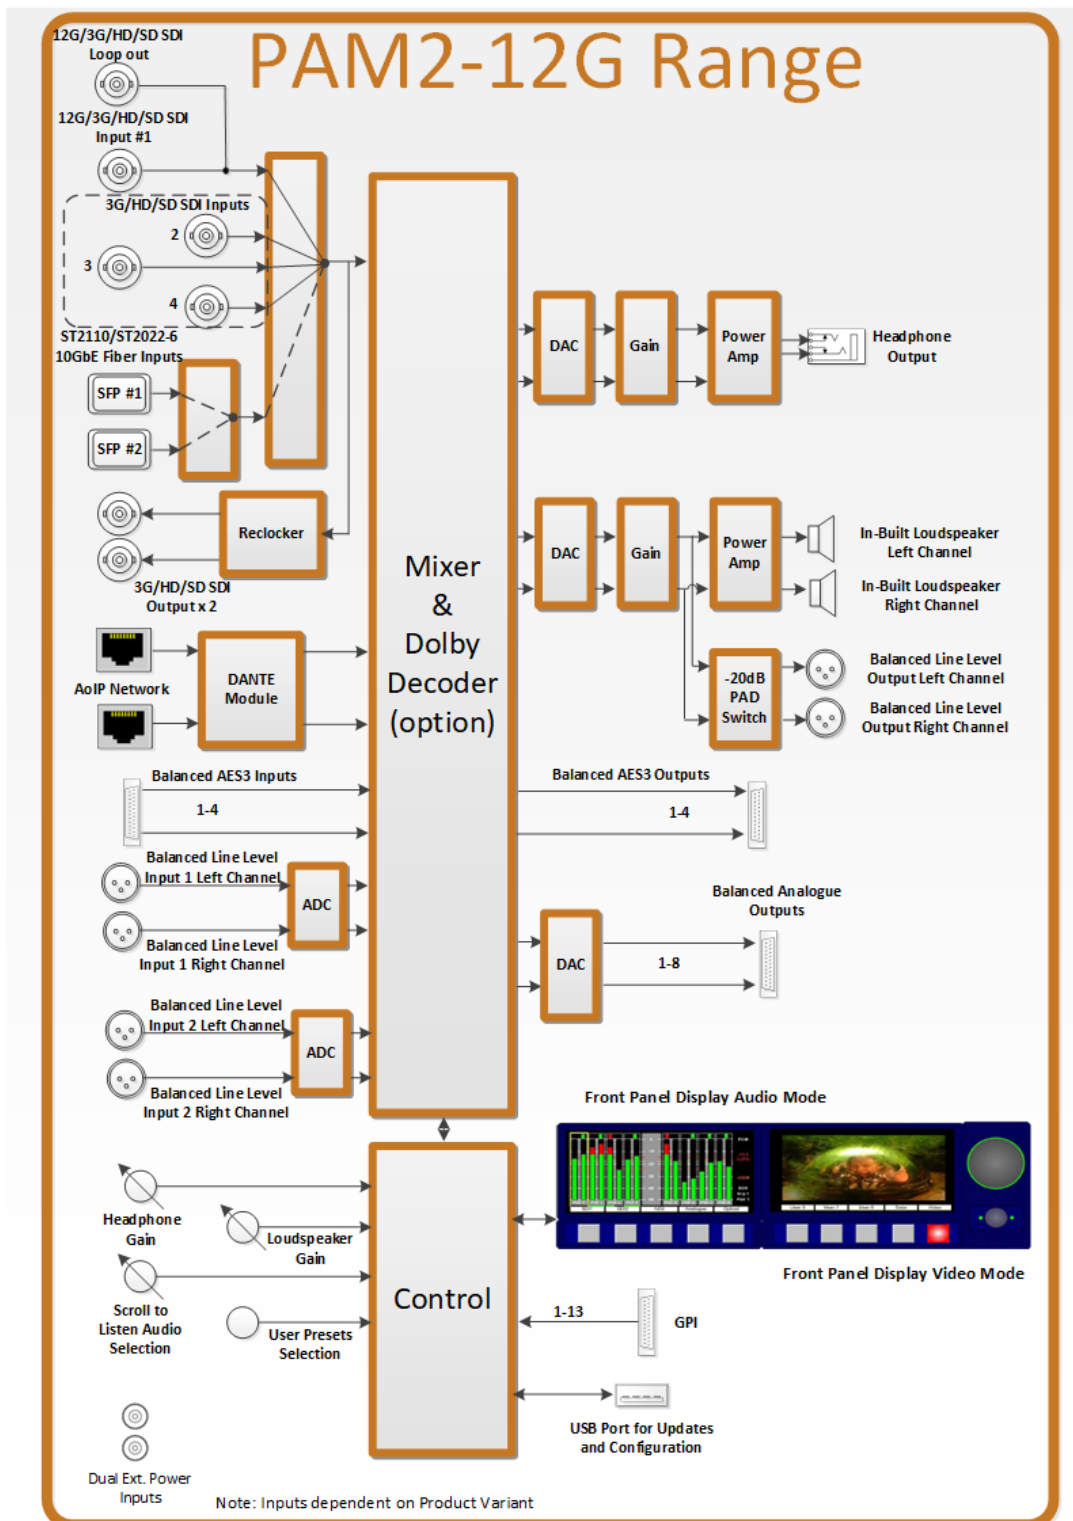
PAM2-12G Range

12G/3G/HD/SD SDI Loop out

12G/3G/HD/SD SDI Input #1

3G/HD/SD SDI Inputs
2
3
4

ST2110/ST2022-6 10GbE Fiber Inputs

SFP #1

SFP #2

Reclocker

3G/HD/SD SDI Output x 2

AoIP Network

DANTE Module

Mixer & Dolby Decoder (option)

DAC

Gain

Power Amp

Headphone Output

DAC

Gain

Power Amp

In-Built Loudspeaker Left Channel

In-Built Loudspeaker Right Channel

-20dB PAD Switch

Balanced Line Level Output Left Channel

Balanced Line Level Output Right Channel

Balanced AES3 Inputs
1-4

Balanced AES3 Outputs
1-4

Balanced Line Level Input 1 Left Channel

ADC

Balanced Line Level Input 1 Right Channel

Balanced Analogue Outputs

DAC

1-8

Balanced Line Level Input 2 Left Channel

ADC

Balanced Line Level Input 2 Right Channel

Front Panel Display Audio Mode

Front Panel Display Video Mode

Headphone Gain

Loudspeaker Gain

Scroll to Listen Audio Selection

User Presets Selection

Control

1-13

GPI

USB Port for Updates and Configuration

Dual Ext. Power Inputs

Note: Inputs dependent on Product Variant